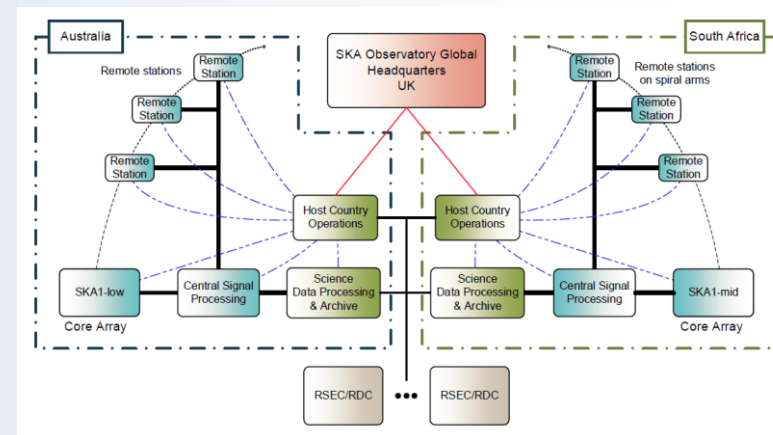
Australia

South Africa

SKA Observatory Global Headquarters UK

Remote stations

Remote Station

Remote Station

Remote Station

Remote Station

Remote stations on spiral arms

Remote Station

Remote Station

Host Country Operations

Host Country Operations

SKA1-low

Core Array

Central Signal Processing

Science Data Processing & Archive

Science Data Processing & Archive

Central Signal Processing

SKA1-mid

Core Array

RSEC/RDC

•••

RSEC/RDC